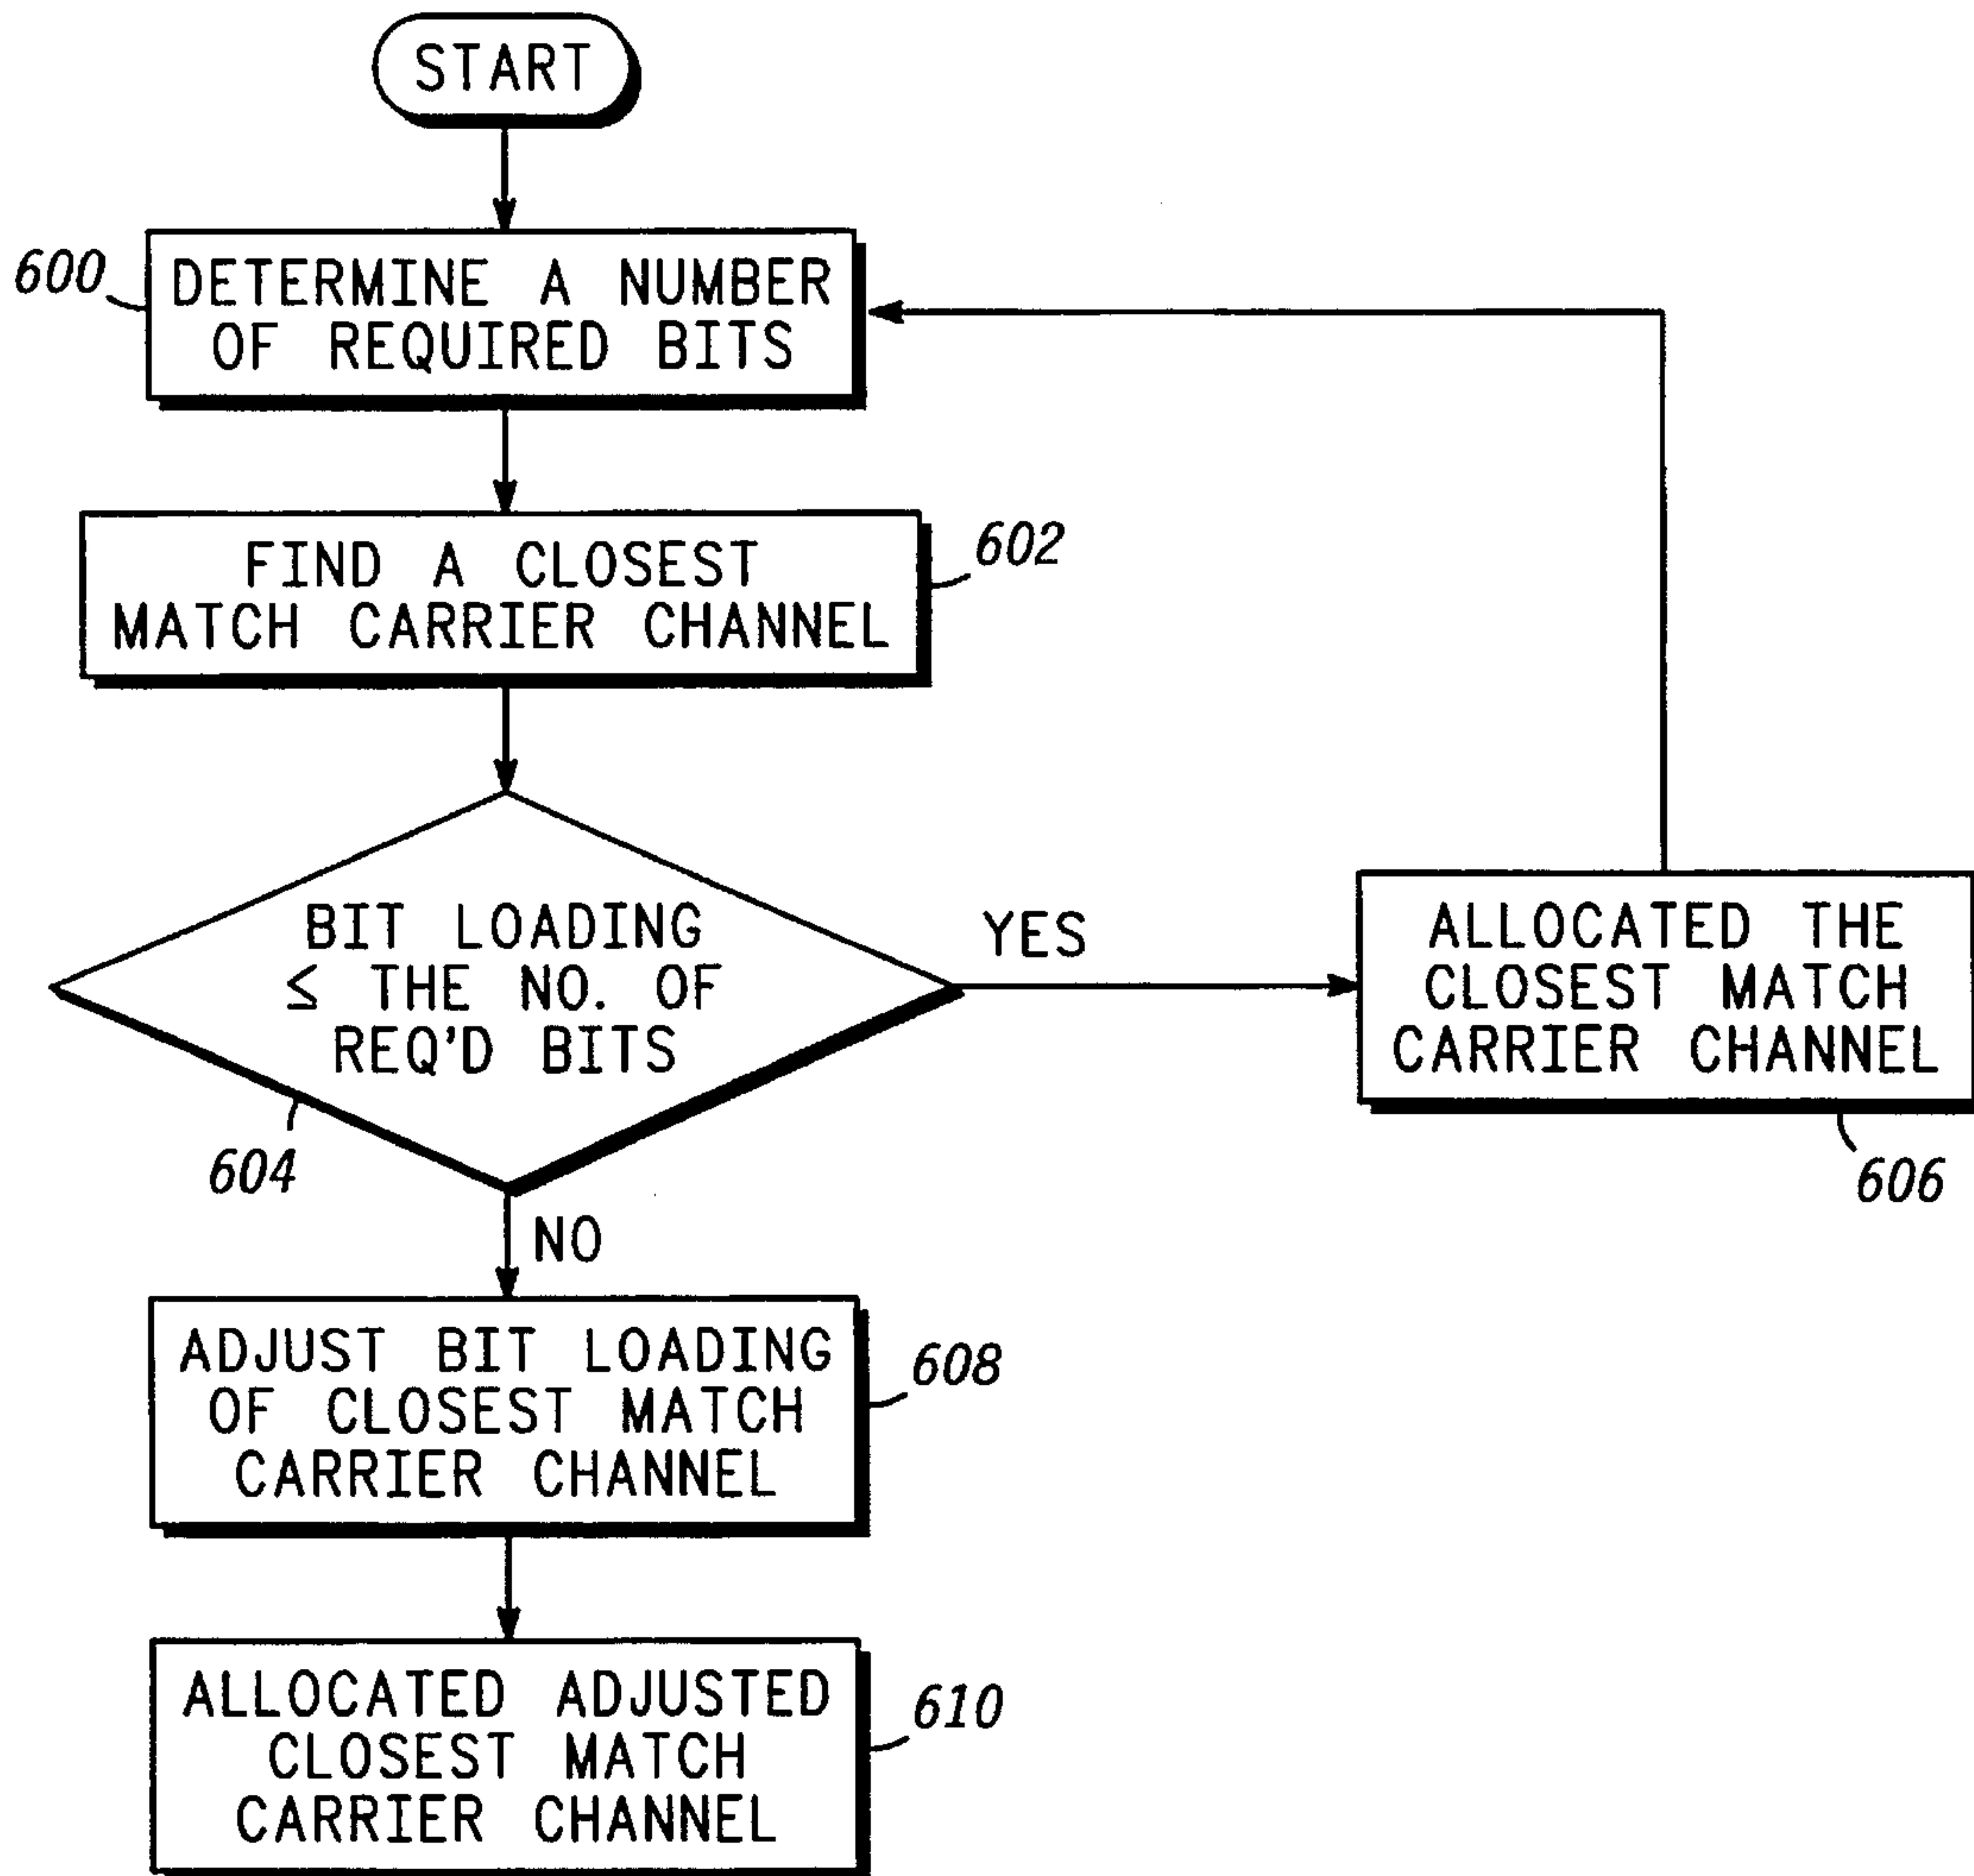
START

600

DETERMINE A NUMBER OF REQUIRED BITS

FIND A CLOSEST MATCH CARRIER CHANNEL

602

BIT LOADING $\leq$ THE NO. OF REQ'D BITS

604

YES

ALLOCATED THE CLOSEST MATCH CARRIER CHANNEL

606

NO

ADJUST BIT LOADING OF CLOSEST MATCH CARRIER CHANNEL

608

ALLOCATED ADJUSTED CLOSEST MATCH CARRIER CHANNEL

610